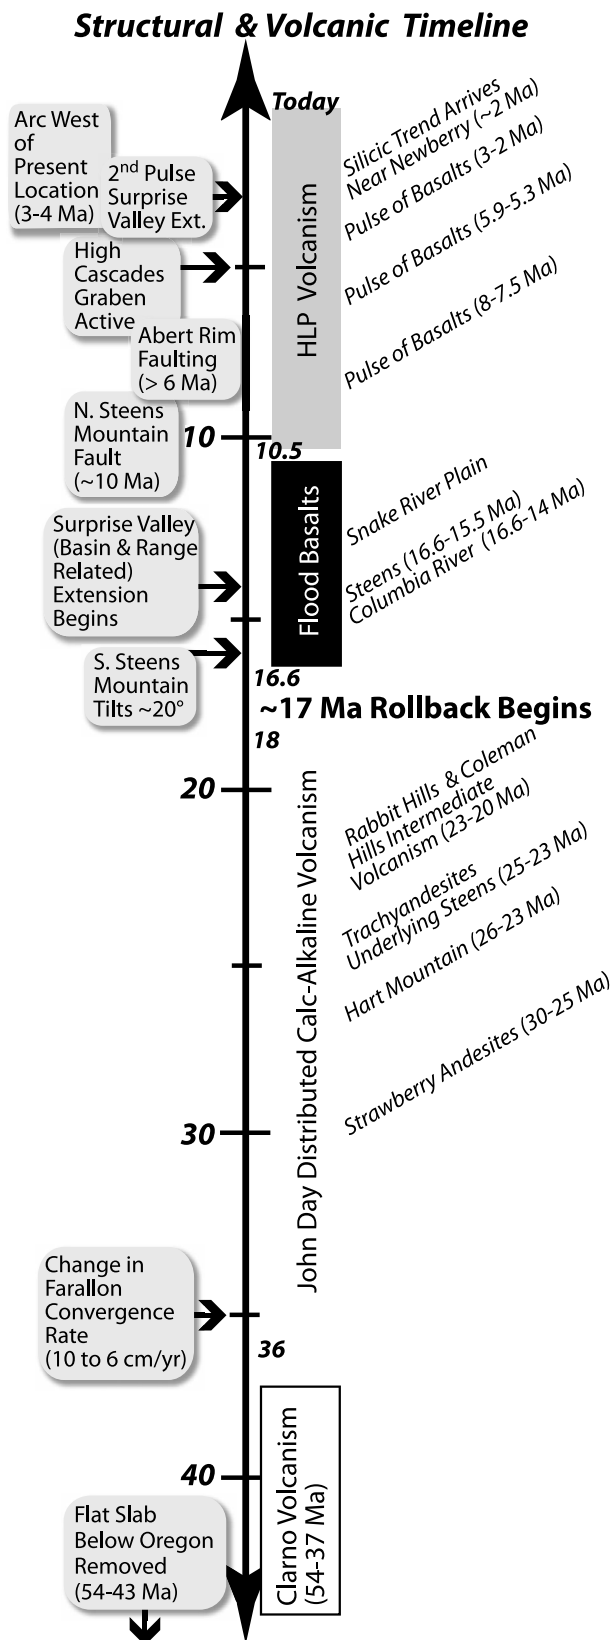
Structural & Volcanic Timeline

Today

Arc West of Present Location (3-4 Ma)

2nd Pulse Surprise Valley Ext.

High Cascades Graben Active

Abert Rim Faulting (> 6 Ma)

N. Steens Mountain Fault (~10 Ma)

Surprise Valley (Basin & Range Related) Extension Begins

S. Steens Mountain Tilts ~20°

HLP Volcanism

Silicic Trend Arrives Near Newberry (~2 Ma)

Pulse of Basalts (3-2 Ma)

Pulse of Basalts (5.9-5.3 Ma)

Pulse of Basalts (8-7.5 Ma)

10

10.5

Flood Basalts

Snake River Plain

Steens (16.6-15.5 Ma)
Columbia River (16.6-14 Ma)

16.6

~17 Ma Rollback Begins

18

20

John Day Distributed Calc-Alkaline Volcanism

Rabbit Hills & Coleman Hills Intermediate Volcanism (23-20 Ma)

Trachyandesites Underlying Steens (25-23 Ma)

Hart Mountain (26-23 Ma)

Strawberry Andesites (30-25 Ma)

30

Change in Farallon Convergence Rate (10 to 6 cm/yr)

36

40

Clarno Volcanism (54-37 Ma)

Flat Slab Below Oregon Removed (54-43 Ma)